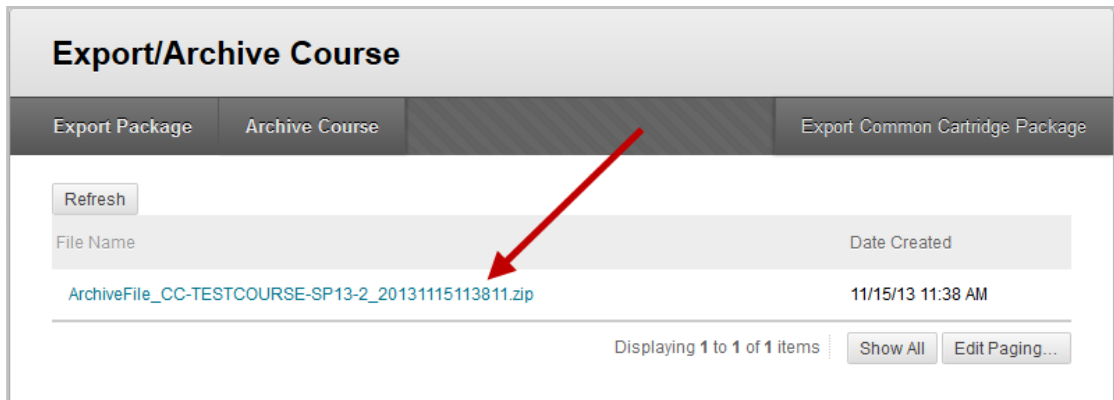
Export/Archive Course

Export Package | Archive Course | Export Common Cartridge Package

Refresh

| File Name | Date Created |
|---|---|
| ArchiveFile_CC-TESTCOURSE-SP13-2_20131115113811.zip | 11/15/13 11:38 AM |

Displaying 1 to 1 of 1 items Show All Edit Paging...